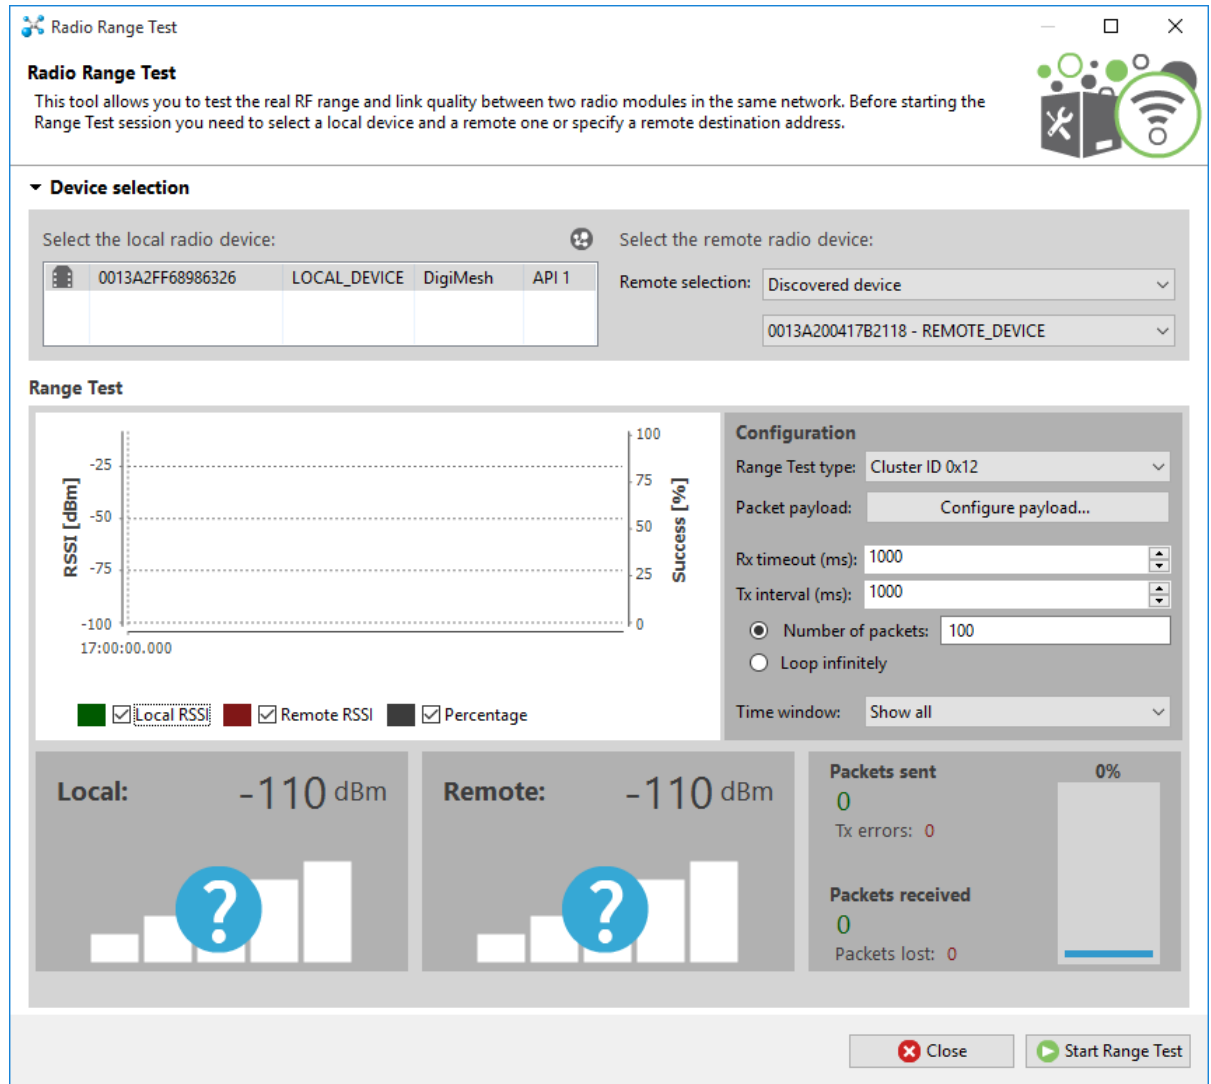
Radio Range Test

Radio Range Test

This tool allows you to test the real RF range and link quality between two radio modules in the same network. Before starting the Range Test session you need to select a local device and a remote one or specify a remote destination address.

Device selection

Select the local radio device:

| | 0013A2FF68986326 | LOCAL_DEVICE | DigiMesh | API 1 |
|---|---|---|---|---|

Select the remote radio device:

Remote selection: Discovered device

0013A200417B2118 - REMOTE_DEVICE

Range Test

-25
-50
-75
-100
RSSI [dBm]
17:00:00.000
100
75
50
25
0
Success [%]

Local RSSI Remote RSSI Percentage

Configuration

Range Test type: Cluster ID 0x12

Packet payload: Configure payload...

Rx timeout (ms): 1000

Tx interval (ms): 1000

Number of packets: 100

Loop infinitely

Time window: Show all

Local: -110 dBm

Remote: -110 dBm

Packets sent
0
Tx errors: 0

0%

Packets received
0
Packets lost: 0

Close

Start Range Test